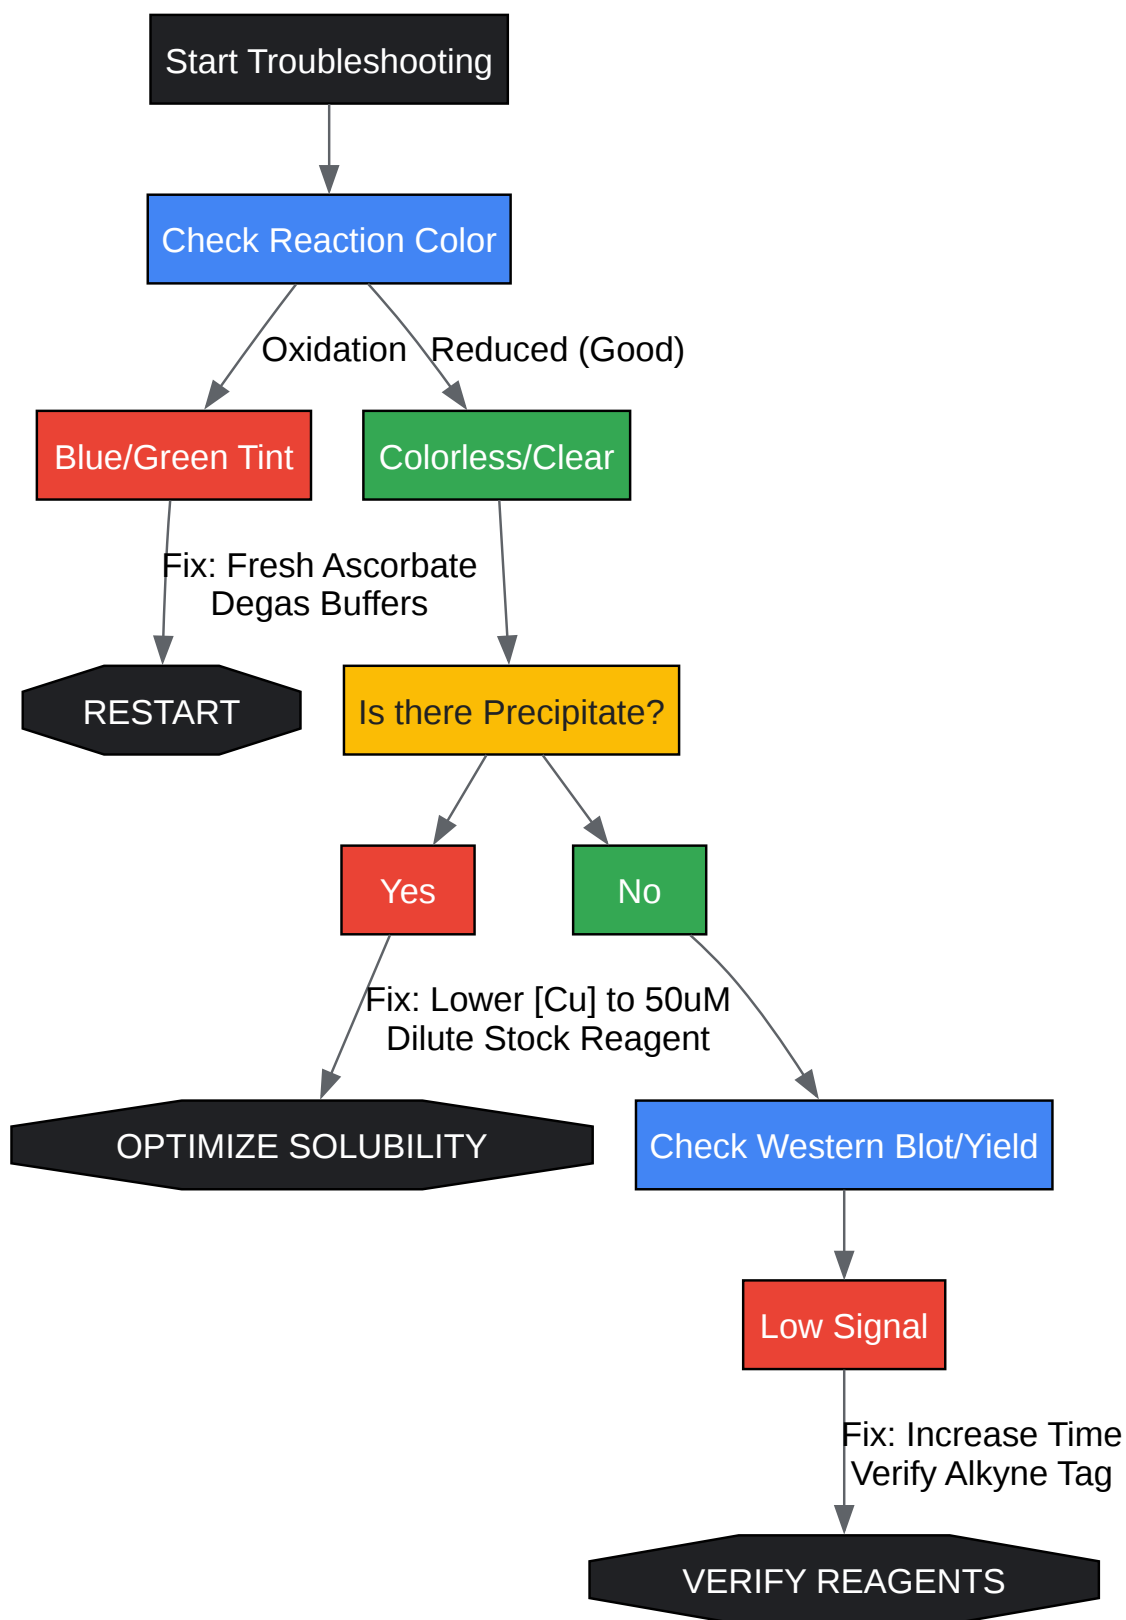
Start Troubleshooting

Check Reaction Color

Oxidation

Reduced (Good)

Blue/Green Tint

Colorless/Clear

Fix: Fresh Ascorbate
Degas Buffers

RESTART

Is there Precipitate?

Yes

No

Fix: Lower [Cu] to 50uM
Dilute Stock Reagent

OPTIMIZE SOLUBILITY

Check Western Blot/Yield

Low Signal

Fix: Increase Time
Verify Alkyne Tag

VERIFY REAGENTS